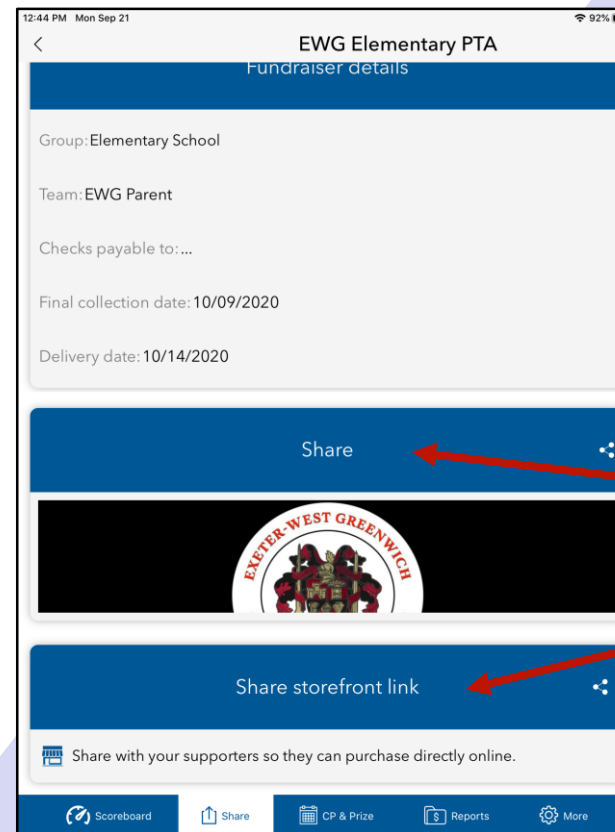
12:44 PM Mon Sep 21

92%

<

EWG Elementary PTA

Fundraiser details

Group: Elementary School

Team: EWG Parent

Checks payable to: ...

Final collection date: 10/09/2020

Delivery date: 10/14/2020

Share

EXETER-WEST GREENWICH

Share storefront link

Share with your supporters so they can purchase directly online.

Scoreboard

Share

CP & Prize

Reports

More